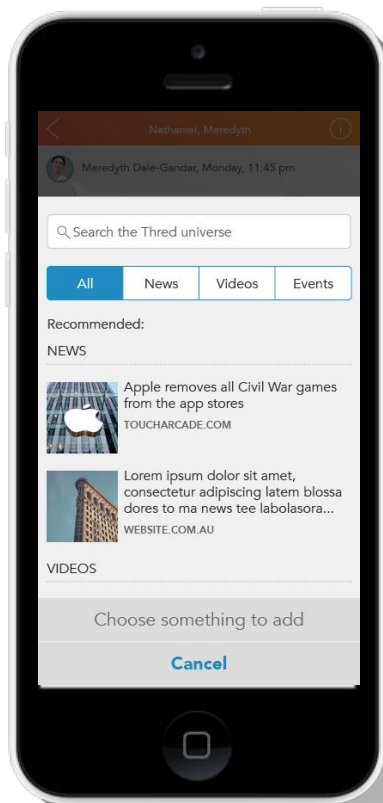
Nathaniel, Meredyth

Meredyth Dale-Gandar, Monday, 11:45 pm

Search the Thred universe

All | News | Videos | Events

Recommended:

NEWS

Apple removes all Civil War games from the app stores
TOUCHARCADE.COM

Lorem ipsum dolor sit amet, consectetur adipiscing latem blossa dores to ma news tee labolasora...
WEBSITE.COM.AU

VIDEOS

Choose something to add

Cancel